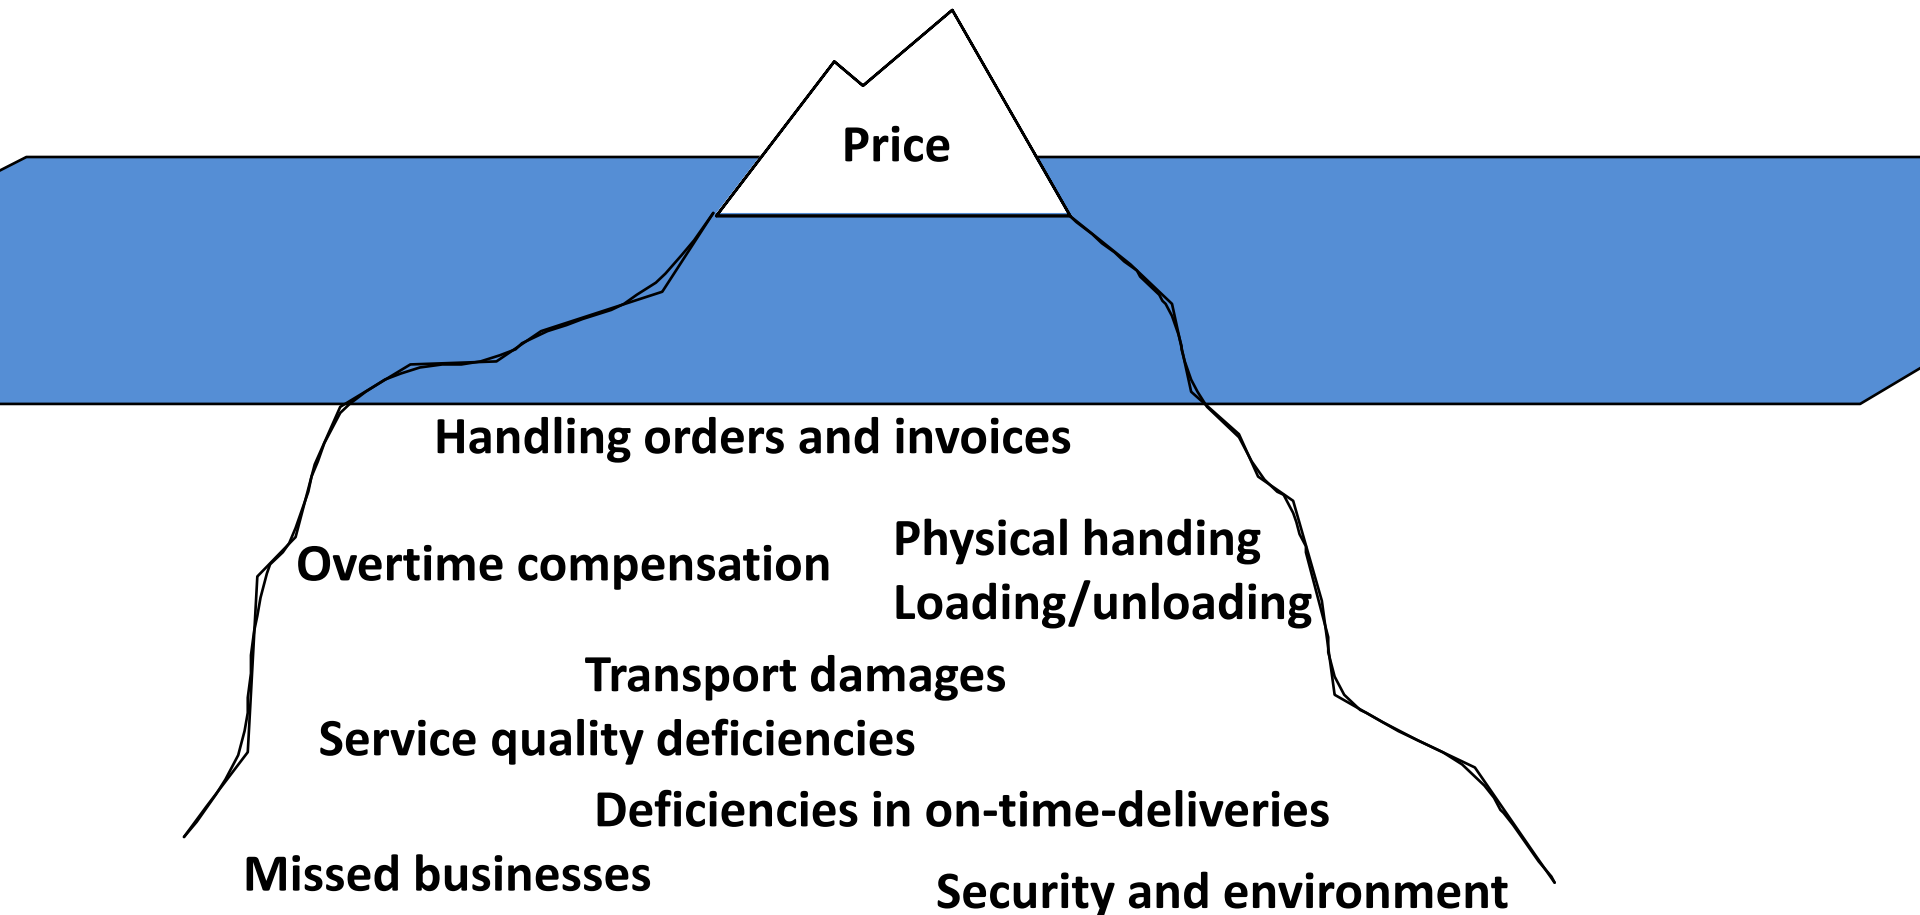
Price

Handling orders and invoices

Overtime compensation

Physical handing
Loading/unloading

Transport damages

Service quality deficiencies

Deficiencies in on-time-deliveries

Missed businesses

Security and environment